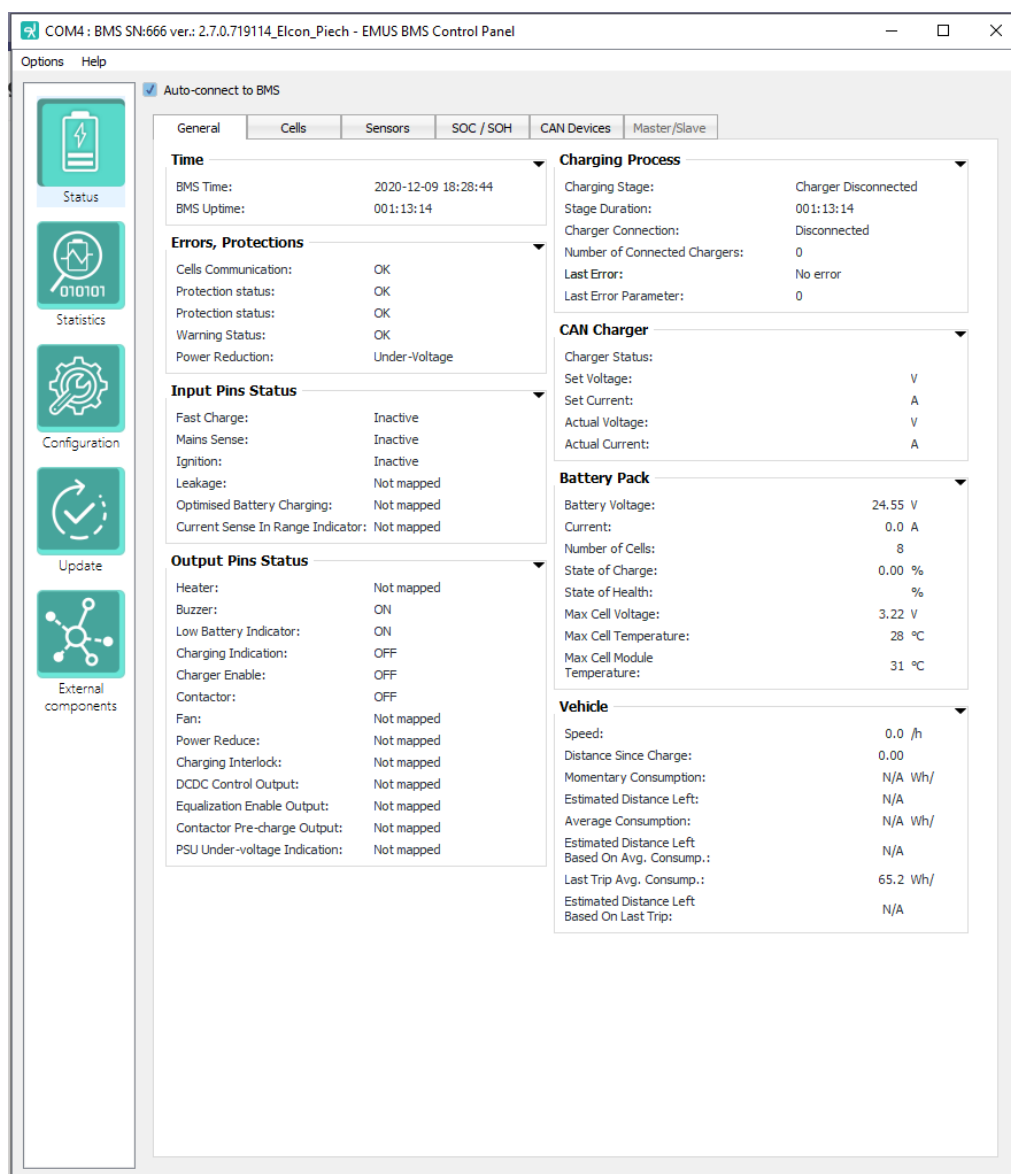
COM4 : BMS SN:666 ver.: 2.7.0.719114_Elcon_Piech - EMUS BMS Control Panel

Options Help

010101

Status

Statistics

Configuration

Update

External components

Auto-connect to BMS

General | Cells | Sensors | SOC / SOH | CAN Devices | Master/Slave

Time
BMS Time: 2020-12-09 18:28:44
BMS Uptime: 001:13:14

Errors, Protections
Cells Communication: OK
Protection status: OK
Protection status: OK
Warning Status: OK
Power Reduction: Under-Voltage

Input Pins Status
Fast Charge: Inactive
Mains Sense: Inactive
Ignition: Inactive
Leakage: Not mapped
Optimised Battery Charging: Not mapped
Current Sense In Range Indicator: Not mapped

Output Pins Status
Heater: Not mapped
Buzzer: ON
Low Battery Indicator: ON
Charging Indication: OFF
Charger Enable: OFF
Contactor: OFF
Fan: Not mapped
Power Reduce: Not mapped
Charging Interlock: Not mapped
DCDC Control Output: Not mapped
Equalization Enable Output: Not mapped
Contactor Pre-charge Output: Not mapped
PSU Under-voltage Indication: Not mapped

Charging Process
Charging Stage: Charger Disconnected
Stage Duration: 001:13:14
Charger Connection: Disconnected
Number of Connected Chargers: 0
Last Error: No error
Last Error Parameter: 0

CAN Charger
Charger Status:
Set Voltage: V
Set Current: A
Actual Voltage: V
Actual Current: A

Battery Pack
Battery Voltage: 24.55 V
Current: 0.0 A
Number of Cells: 8
State of Charge: 0.00 %
State of Health: %
Max Cell Voltage: 3.22 V
Max Cell Temperature: 28 °C
Max Cell Module Temperature: 31 °C

Vehicle
Speed: 0.0 /h
Distance Since Charge: 0.00
Momentary Consumption: N/A Wh/
Estimated Distance Left: N/A
Average Consumption: N/A Wh/
Estimated Distance Left Based On Avg. Consump.: N/A
Last Trip Avg. Consump.: 65.2 Wh/
Estimated Distance Left Based On Last Trip: N/A